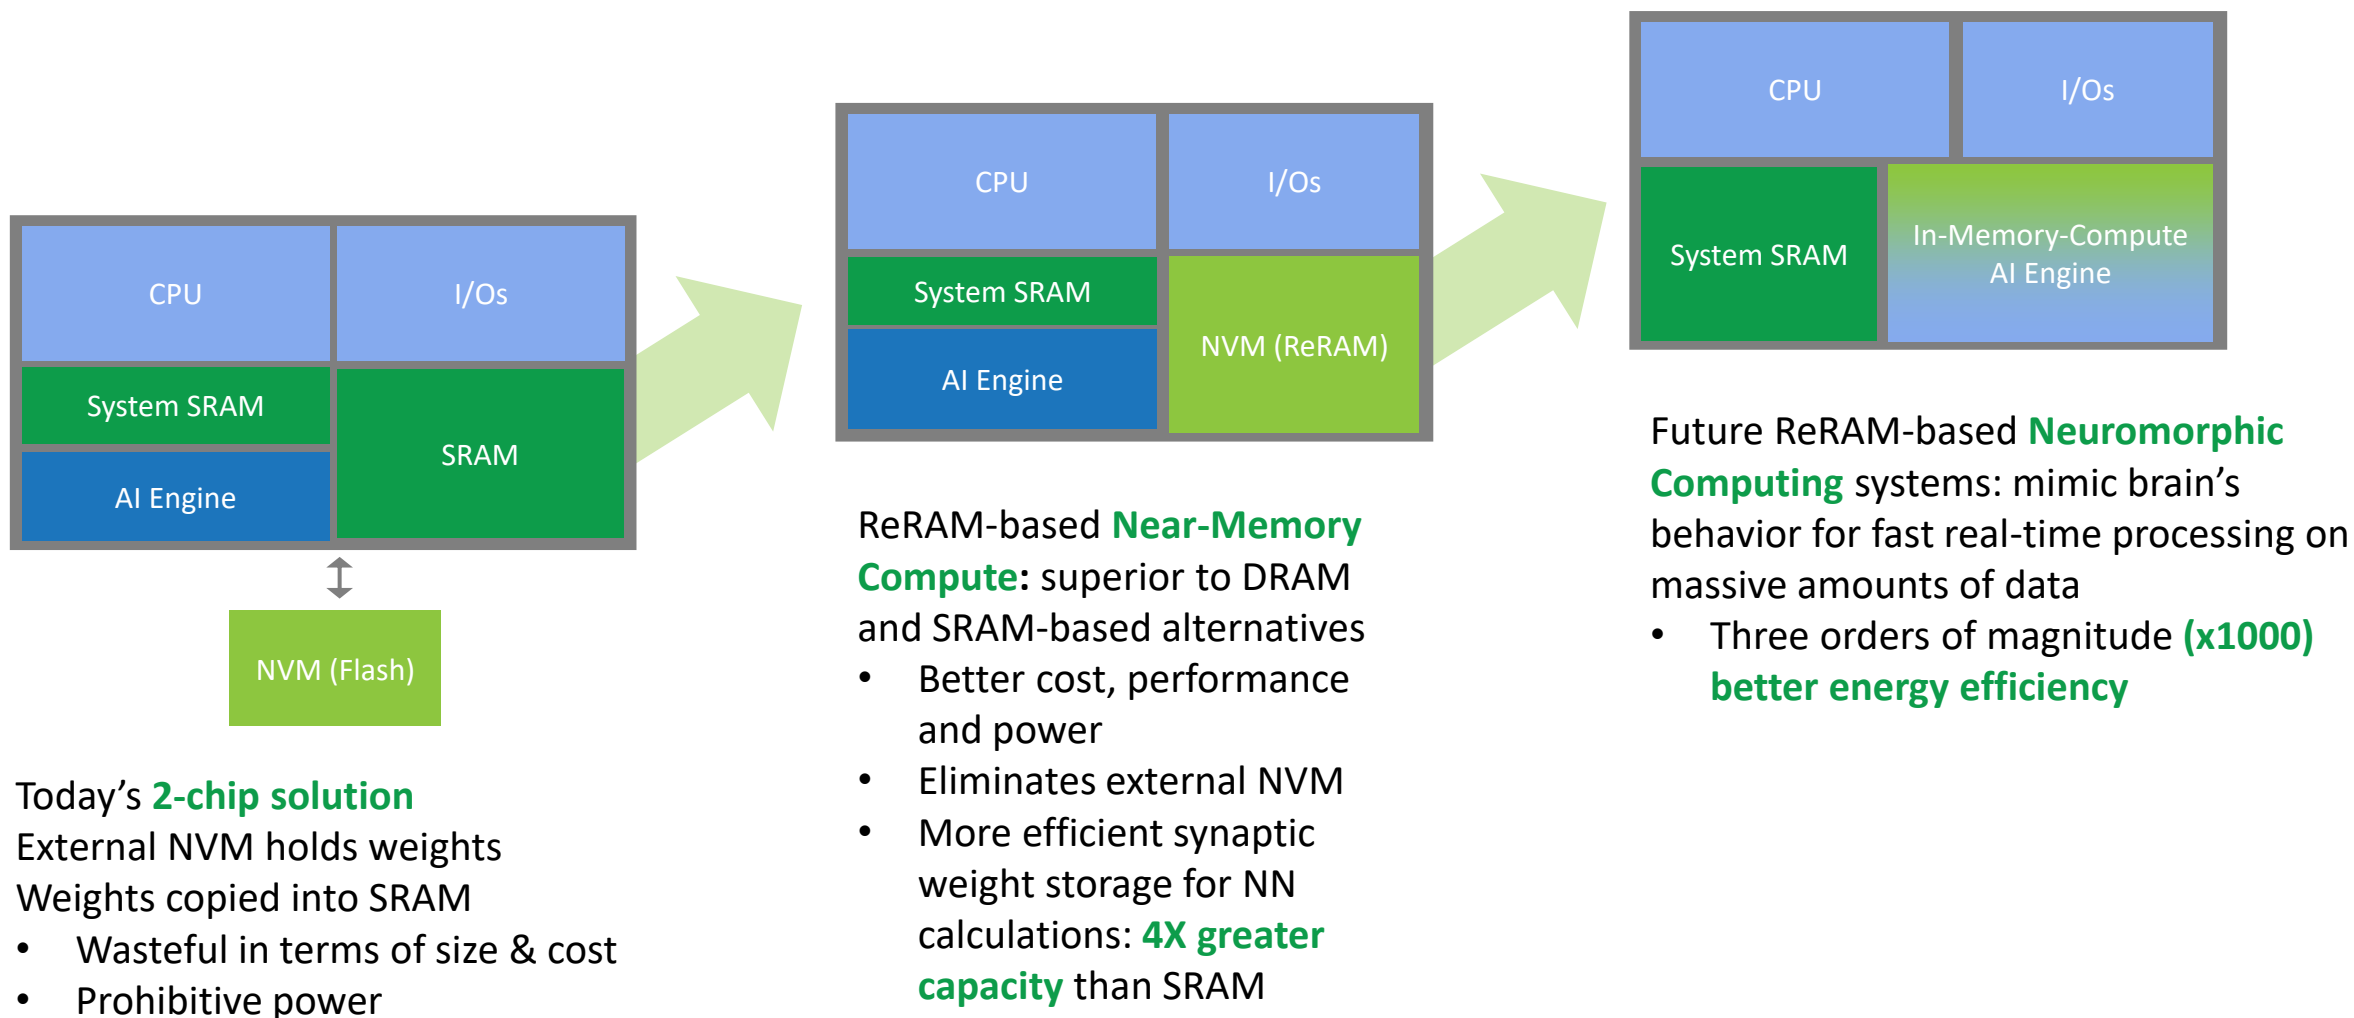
CPU
I/Os
System SRAM
SRAM
AI Engine
NVM (Flash)

Today's 2-chip solution
External NVM holds weights
Weights copied into SRAM
• Wasteful in terms of size & cost
• Prohibitive power

CPU
I/Os
System SRAM
NVM (ReRAM)
AI Engine

ReRAM-based Near-Memory Compute: superior to DRAM and SRAM-based alternatives
• Better cost, performance and power
• Eliminates external NVM
• More efficient synaptic weight storage for NN calculations: 4X greater capacity than SRAM

CPU
I/Os
System SRAM
In-Memory-Compute AI Engine

Future ReRAM-based Neuromorphic Computing systems: mimic brain's behavior for fast real-time processing on massive amounts of data
• Three orders of magnitude (x1000) better energy efficiency